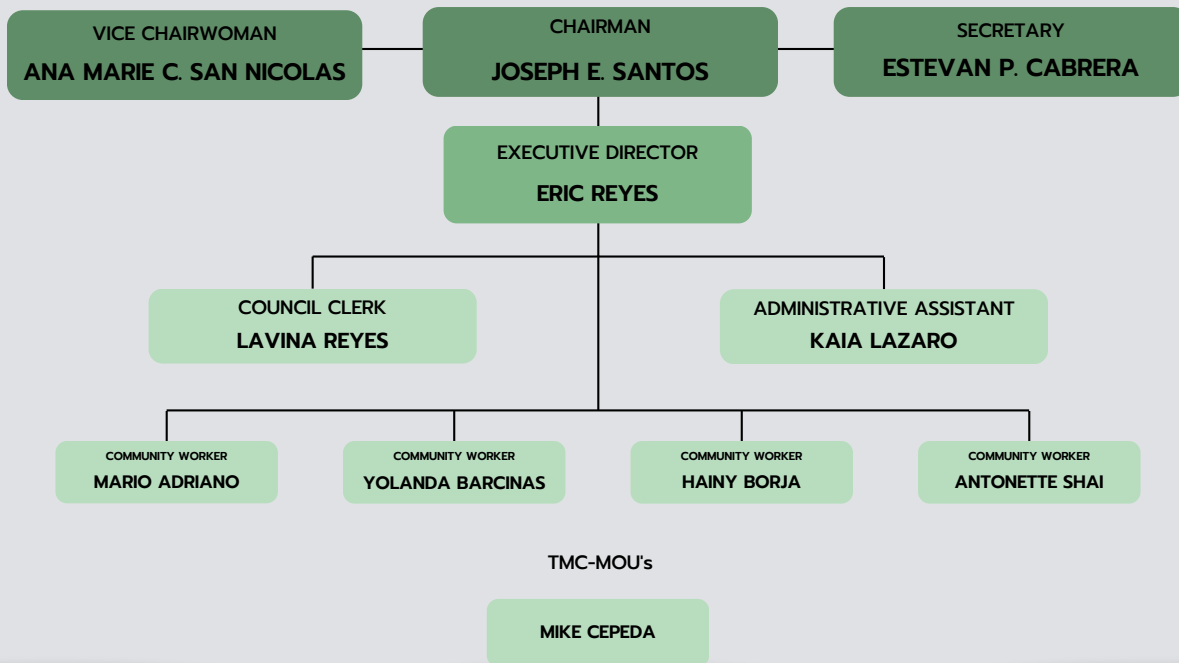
VICE CHAIRWOMAN
ANA MARIE C. SAN NICOLAS

CHAIRMAN
JOSEPH E. SANTOS

SECRETARY
ESTEVAN P. CABRERA

EXECUTIVE DIRECTOR
ERIC REYES

COUNCIL CLERK
LAVINA REYES

ADMINISTRATIVE ASSISTANT
KAIA LAZARO

COMMUNITY WORKER
MARIO ADRIANO

COMMUNITY WORKER
YOLANDA BARCINAS

COMMUNITY WORKER
HAINY BORJA

COMMUNITY WORKER
ANTONETTE SHAI

TMC-MOU's

MIKE CEPEDA